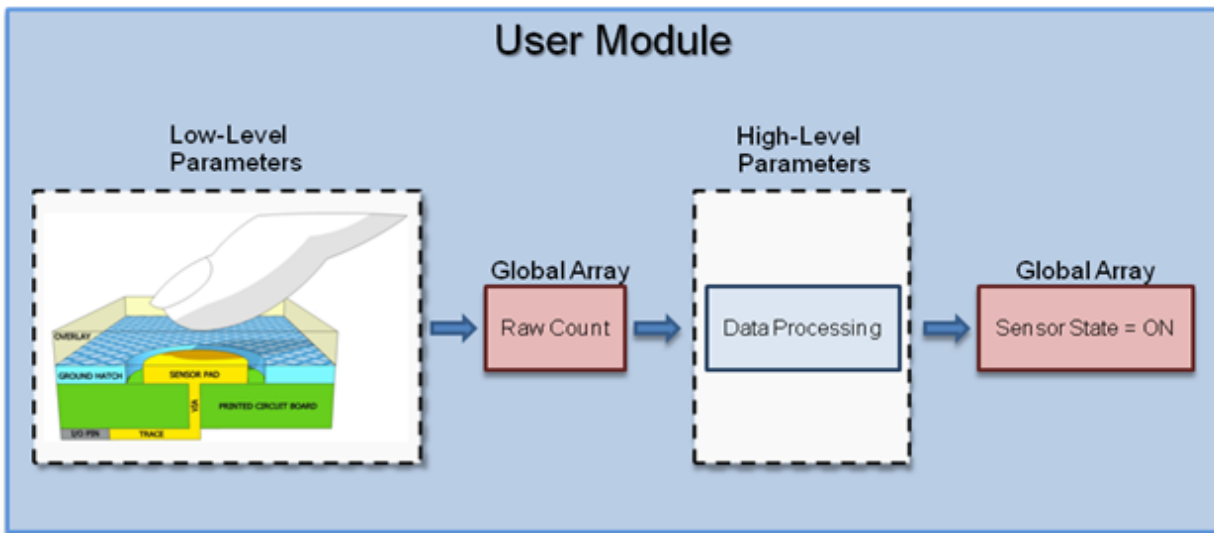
User Module

Low-Level Parameters

OVERLAY
GROUND HATCH
SENSOR PAD
VIA
PRINTED CIRCUIT BOARD
I/O PIN
TRACE

Global Array

Raw Count

High-Level Parameters

Data Processing

Global Array

Sensor State = ON